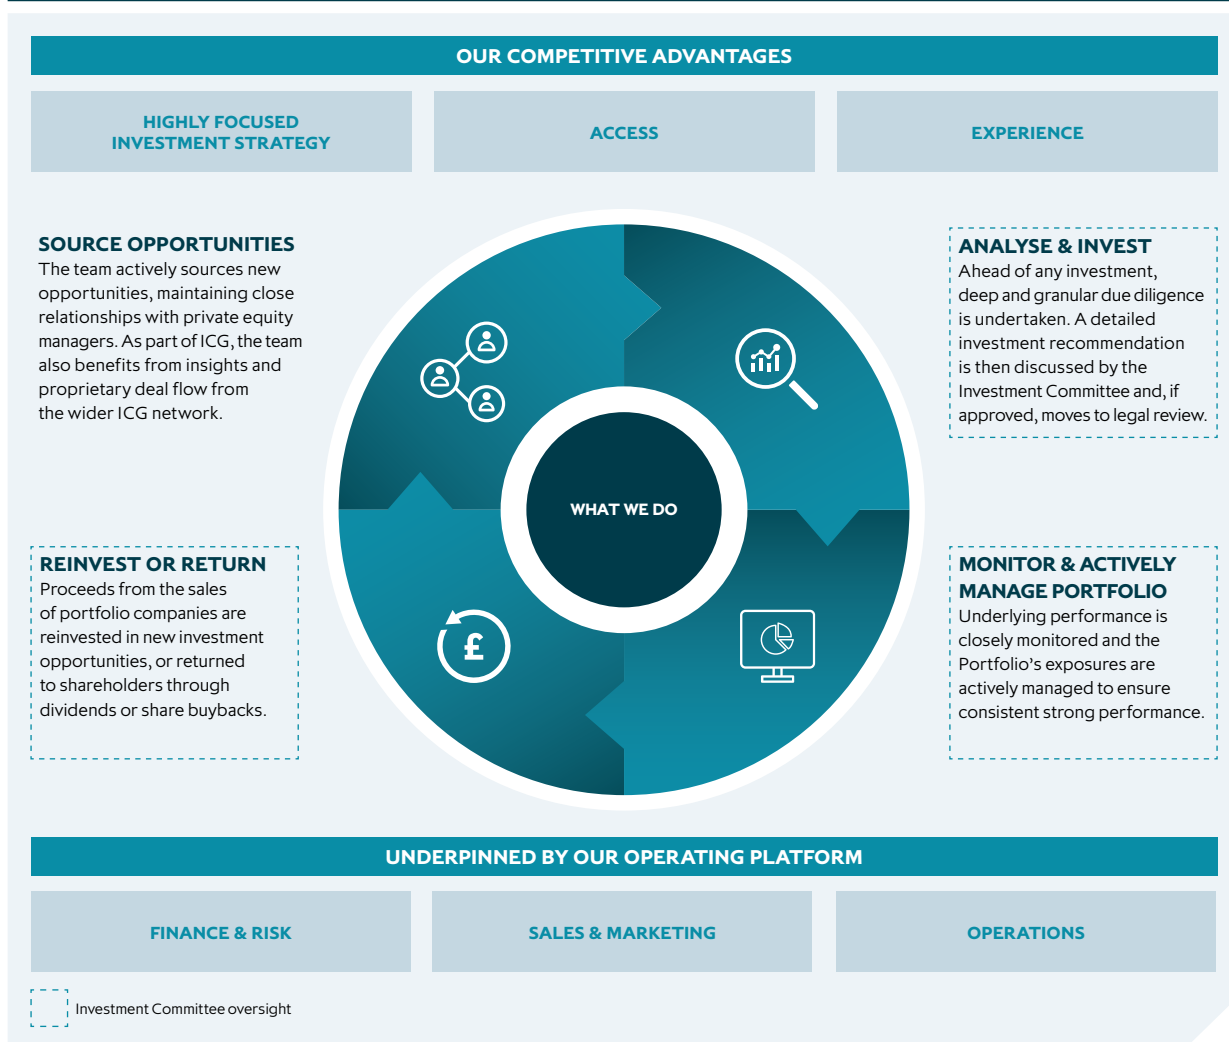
OUR COMPETITIVE ADVANTAGES

HIGHLY FOCUSED INVESTMENT STRATEGY

ACCESS

EXPERIENCE

SOURCE OPPORTUNITIES
The team actively sources new opportunities, maintaining close relationships with private equity managers. As part of ICG, the team also benefits from insights and proprietary deal flow from the wider ICG network.

ANALYSE & INVEST
Ahead of any investment, deep and granular due diligence is undertaken. A detailed investment recommendation is then discussed by the Investment Committee and, if approved, moves to legal review.

WHAT WE DO

REINVEST OR RETURN
Proceeds from the sales of portfolio companies are reinvested in new investment opportunities, or returned to shareholders through dividends or share buybacks.

MONITOR & ACTIVELY MANAGE PORTFOLIO
Underlying performance is closely monitored and the Portfolio's exposures are actively managed to ensure consistent strong performance.

£

UNDERPINNED BY OUR OPERATING PLATFORM

FINANCE & RISK

SALES & MARKETING

OPERATIONS

Investment Committee oversight